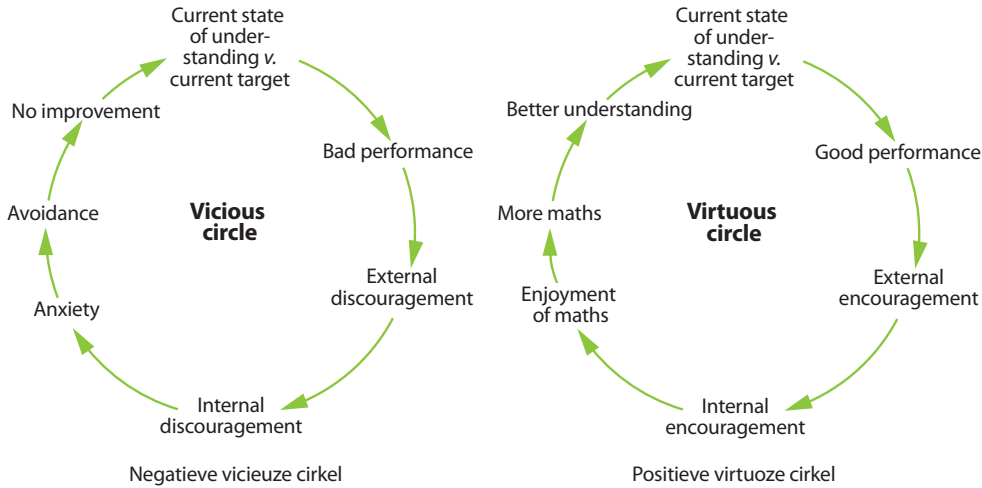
Current state of understanding *v.* current target

Bad performance

External discouragement

Internal discouragement

Anxiety

Avoidance

No improvement

**Vicious circle**

Negatieve vicieuze cirkel

Current state of understanding *v.* current target

Good performance

External encouragement

Internal encouragement

Enjoyment of maths

More maths

Better understanding

**Virtuous circle**

Positieve virtuoze cirkel